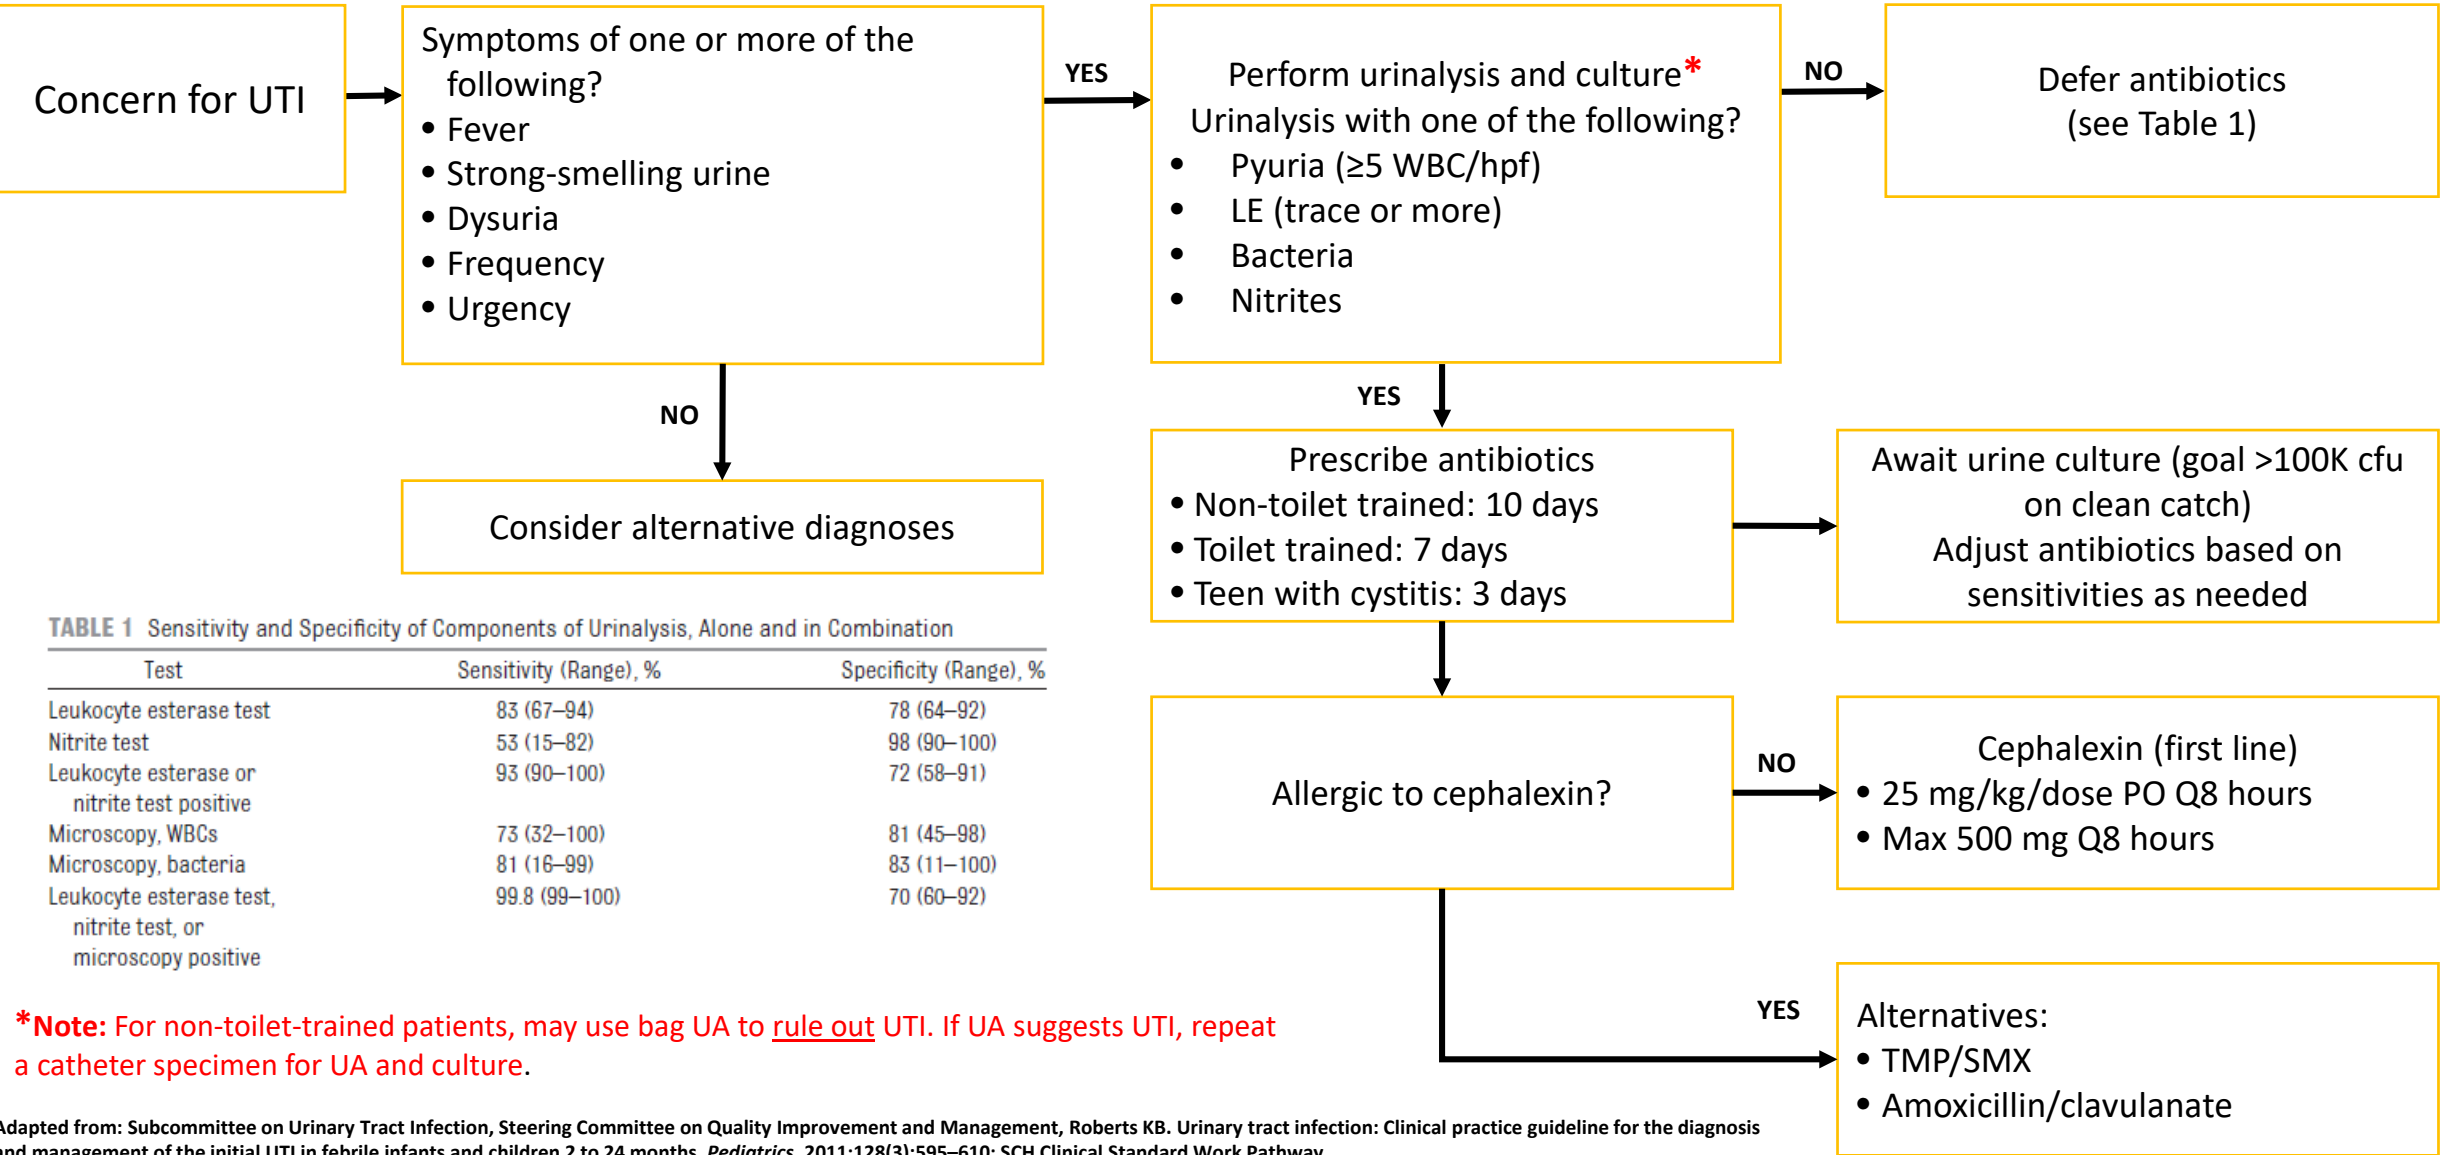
Concern for UTI

Symptoms of one or more of the following?
• Fever
• Strong-smelling urine
• Dysuria
• Frequency
• Urgency

YES

Perform urinalysis and culture*
Urinalysis with one of the following?
• Pyuria (≥5 WBC/hpf)
• LE (trace or more)
• Bacteria
• Nitrites

NO

Defer antibiotics (see Table 1)

NO

Consider alternative diagnoses

YES

Prescribe antibiotics
• Non-toilet trained: 10 days
• Toilet trained: 7 days
• Teen with cystitis: 3 days

Await urine culture (goal >100K cfu on clean catch)
Adjust antibiotics based on sensitivities as needed

TABLE 1 Sensitivity and Specificity of Components of Urinalysis, Alone and in Combination

| Test | Sensitivity (Range), % | Specificity (Range), % |
|---|---|---|
| Leukocyte esterase test | 83 (67–94) | 78 (64–92) |
| Nitrite test | 53 (15–82) | 98 (90–100) |
| Leukocyte esterase or nitrite test positive | 93 (90–100) | 72 (58–91) |
| Microscopy, WBCs | 73 (32–100) | 81 (45–98) |
| Microscopy, bacteria | 81 (16–99) | 83 (11–100) |
| Leukocyte esterase test, nitrite test, or microscopy positive | 99.8 (99–100) | 70 (60–92) |

Allergic to cephalexin?

NO

Cephalexin (first line)
• 25 mg/kg/dose PO Q8 hours
• Max 500 mg Q8 hours

YES

Alternatives:
• TMP/SMX
• Amoxicillin/clavulanate

*Note: For non-toilet-trained patients, may use bag UA to rule out UTI. If UA suggests UTI, repeat a catheter specimen for UA and culture.

Adapted from: Subcommittee on Urinary Tract Infection, Steering Committee on Quality Improvement and Management, Roberts KB. Urinary tract infection: Clinical practice guideline for the diagnosis and management of the initial UTI in febrile infants and children 2 to 24 months. Pediatrics. 2011;128(3):595–610; SCH Clinical Standard Work Pathway